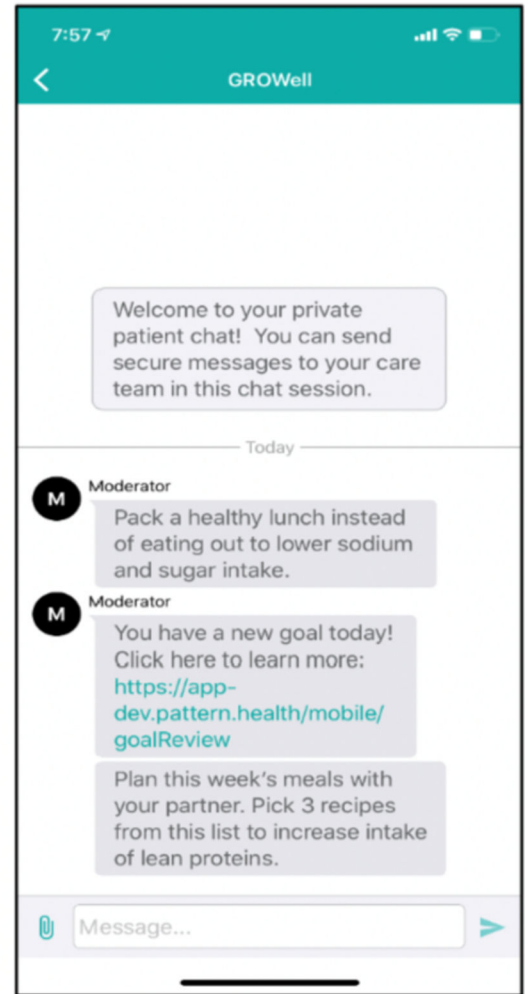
7:57

GROWell

Welcome to your private patient chat! You can send secure messages to your care team in this chat session.

Today

M Moderator

Pack a healthy lunch instead of eating out to lower sodium and sugar intake.

M Moderator

You have a new goal today! Click here to learn more: https://app-dev.pattern.health/mobile/goalReview

Plan this week's meals with your partner. Pick 3 recipes from this list to increase intake of lean proteins.

Message...